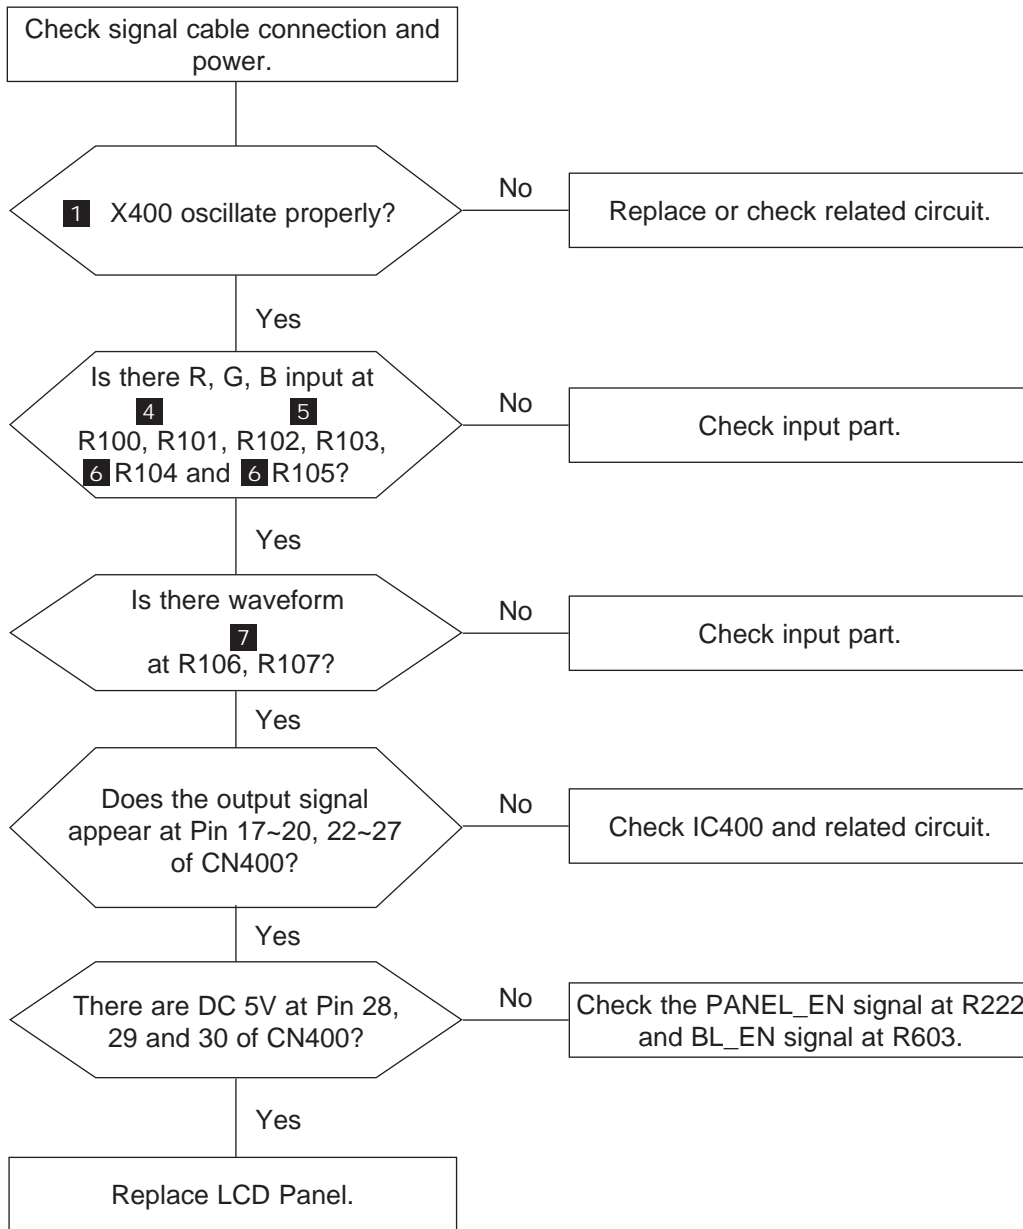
Check signal cable connection and power.

1 X400 oscillate properly?

No

Replace or check related circuit.

Yes

Is there R, G, B input at
4 5
R100, R101, R102, R103,
6 R104 and 6 R105?

No

Check input part.

Yes

Is there waveform
7
at R106, R107?

No

Check input part.

Yes

Does the output signal appear at Pin 17~20, 22~27 of CN400?

No

Check IC400 and related circuit.

Yes

There are DC 5V at Pin 28, 29 and 30 of CN400?

No

Check the PANEL_EN signal at R222 and BL_EN signal at R603.

Yes

Replace LCD Panel.